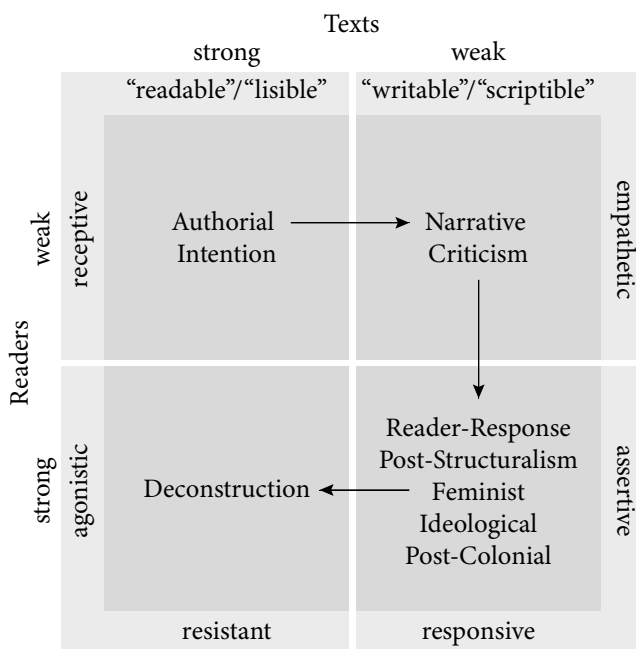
Texts

strong

weak

"readable"/"lisible"

"writable"/"scriptible"

Readers

weak

receptive

Authorial Intention

Narrative Criticism

empathetic

strong

agonistic

Deconstruction

Reader-Response
Post-Structuralism
Feminist
Ideological
Post-Colonial

assertive

resistant

responsive